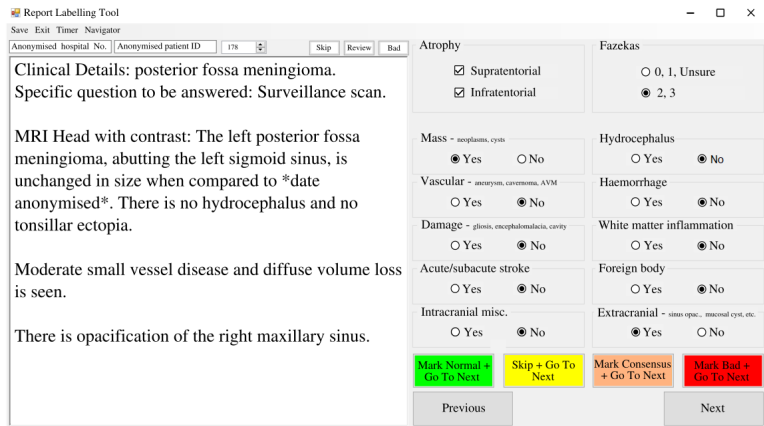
Report Labelling Tool
Save Exit Timer Navigator
Anonymised hospital No. Anonymised patient ID 178 Skip Review Bad

Clinical Details: posterior fossa meningioma. Specific question to be answered: Surveillance scan.

MRI Head with contrast: The left posterior fossa meningioma, abutting the left sigmoid sinus, is unchanged in size when compared to *date anonymised*. There is no hydrocephalus and no tonsillar ectopia.

Moderate small vessel disease and diffuse volume loss is seen.

There is opacification of the right maxillary sinus.

Atrophy
☑ Supratentorial
☑ Infratentorial

Fazekas
○ 0, 1, Unsure
◉ 2, 3

Mass - neoplasms, cysts
◉ Yes ○ No

Hydrocephalus
○ Yes ◉ No

Vascular - aneurysm, cavernoma, AVM
○ Yes ◉ No

Haemorrhage
○ Yes ◉ No

Damage - gliosis, encephalomalacia, cavity
○ Yes ◉ No

White matter inflammation
○ Yes ◉ No

Acute/subacute stroke
○ Yes ◉ No

Foreign body
○ Yes ◉ No

Intracranial misc.
○ Yes ◉ No

Extracranial - sinus opac., mucosal cyst, etc.
◉ Yes ○ No

Mark Normal + Go To Next
Skip + Go To Next
Mark Consensus + Go To Next
Mark Bad + Go To Next

Previous
Next